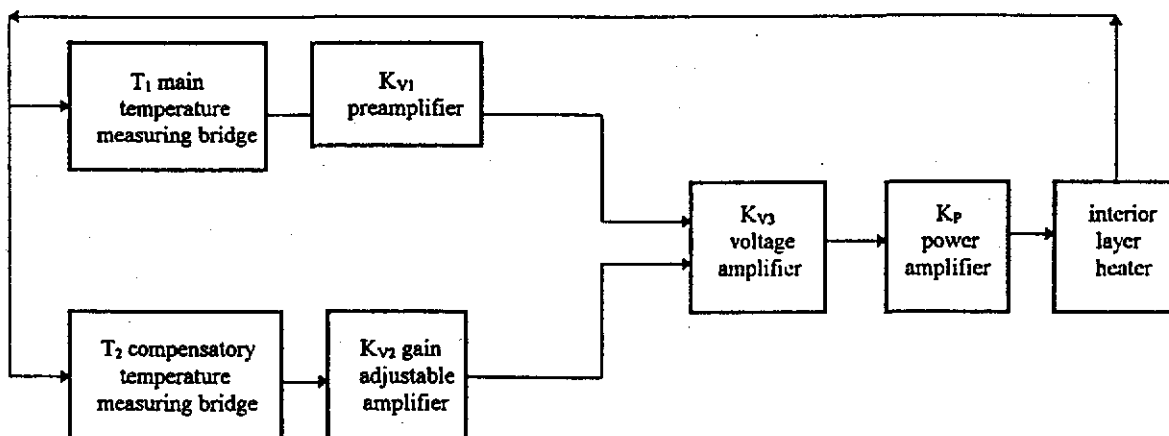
$T_1$ main temperature measuring bridge

$K_{V1}$ preamplifier

$K_{V3}$ voltage amplifier

$K_P$ power amplifier

interior layer heater

$T_2$ compensatory temperature measuring bridge

$K_{V2}$ gain adjustable amplifier